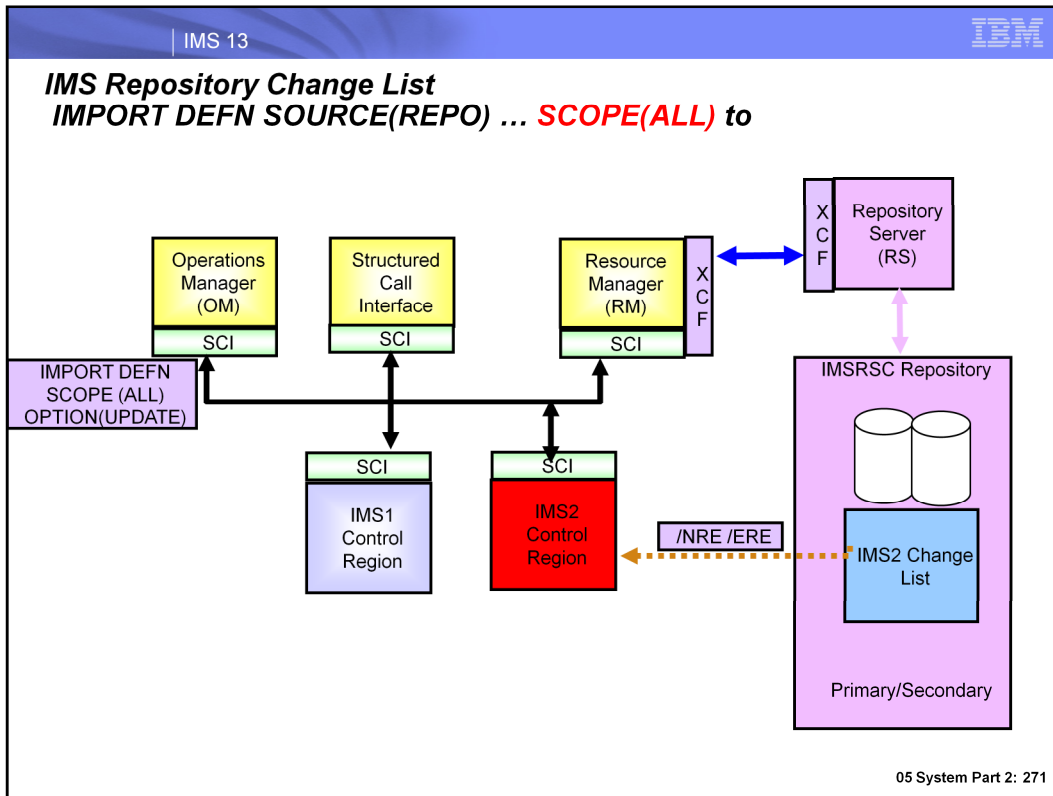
IMS 13

IBM

IMS Repository Change List
IMPORT DEFN SOURCE(REPO) … SCOPE(ALL) to

Operations Manager (OM)

SCI

Structured Call Interface

SCI

Resource Manager (RM)

SCI

XCF

XCF

Repository Server (RS)

IMPORT DEFN SCOPE (ALL) OPTION(UPDATE)

SCI

IMS1 Control Region

SCI

IMS2 Control Region

IMSRSC Repository

/NRE /ERE

IMS2 Change List

Primary/Secondary

05 System Part 2: 271